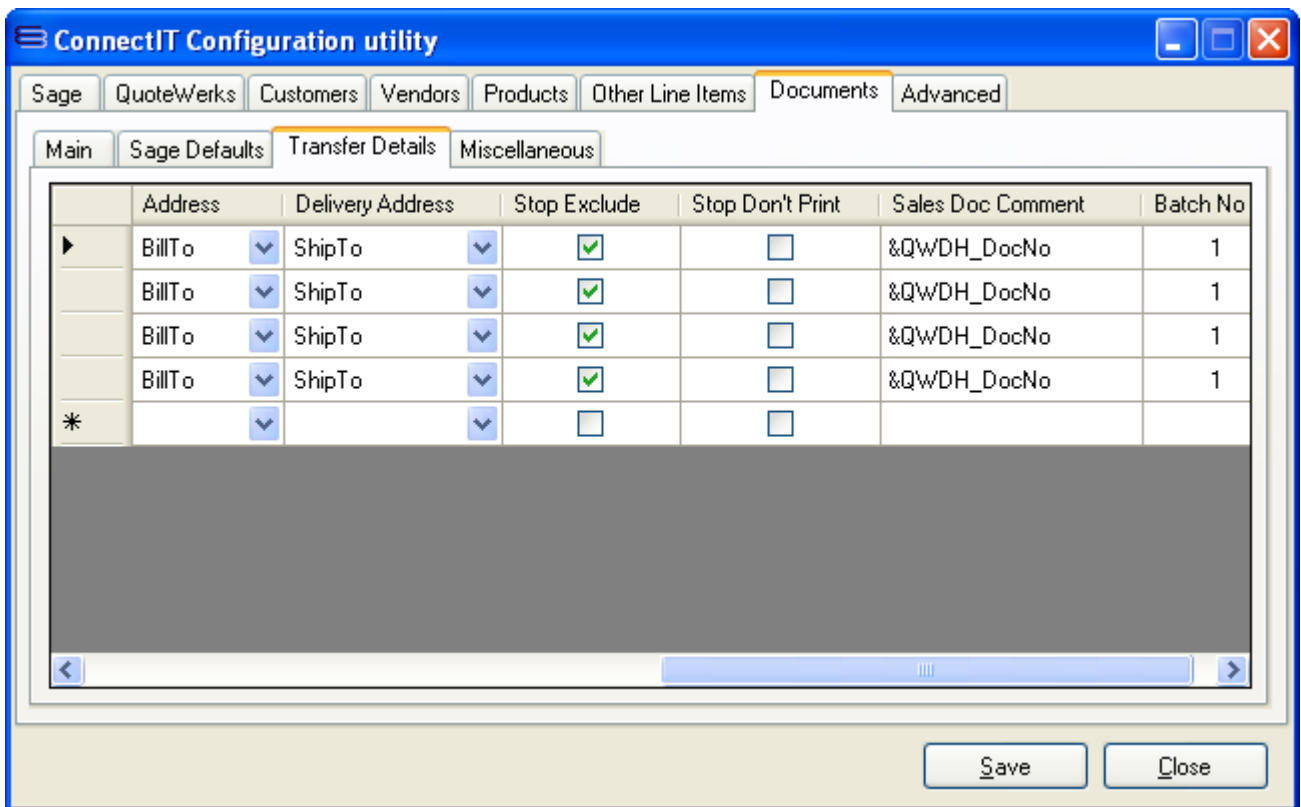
ConnectIT Configuration utility

Sage | QuoteWerks | Customers | Vendors | Products | Other Line Items | Documents | Advanced

Main | Sage Defaults | Transfer Details | Miscellaneous

| | Address | Delivery Address | Stop Exclude | Stop Don't Print | Sales Doc Comment | Batch No |
|---|---|---|---|---|---|---|
| ▶ | BillTo | ShipTo | ☑ | ☐ | &QWDH_DocNo | 1 |
| | BillTo | ShipTo | ☑ | ☐ | &QWDH_DocNo | 1 |
| | BillTo | ShipTo | ☑ | ☐ | &QWDH_DocNo | 1 |
| | BillTo | ShipTo | ☑ | ☐ | &QWDH_DocNo | 1 |
| * | | | ☐ | ☐ | | |

Save Close